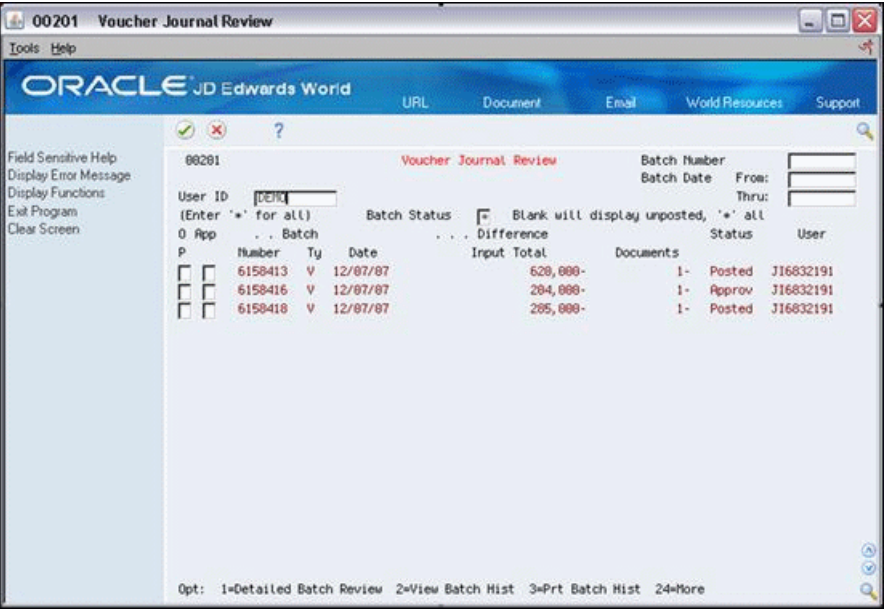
00201 Voucher Journal Review

Tools Help

ORACLE JD Edwards World

URL Document Email World Resources Support

?

Field Sensitive Help
Display Error Message
Display Functions
Exit Program
Clear Screen

00201 Voucher Journal Review Batch Number
Batch Date From:
Thru:

User ID DEMO
(Enter '*' for all) Batch Status * Blank will display unposted, '*' all

| O P | App | . . Batch Number | Ty | Date | . . . Difference Input Total | Documents | Status | User |
|---|---|---|---|---|---|---|---|---|
| | | 6158413 | V | 12/07/07 | 620,000- | 1- | Posted | JI6832191 |
| | | 6158416 | V | 12/07/07 | 204,000- | 1- | Approv | JI6832191 |
| | | 6158418 | V | 12/07/07 | 285,000- | 1- | Posted | JI6832191 |

Opt: 1=Detailed Batch Review 2=View Batch Hist 3=Prt Batch Hist 24=More